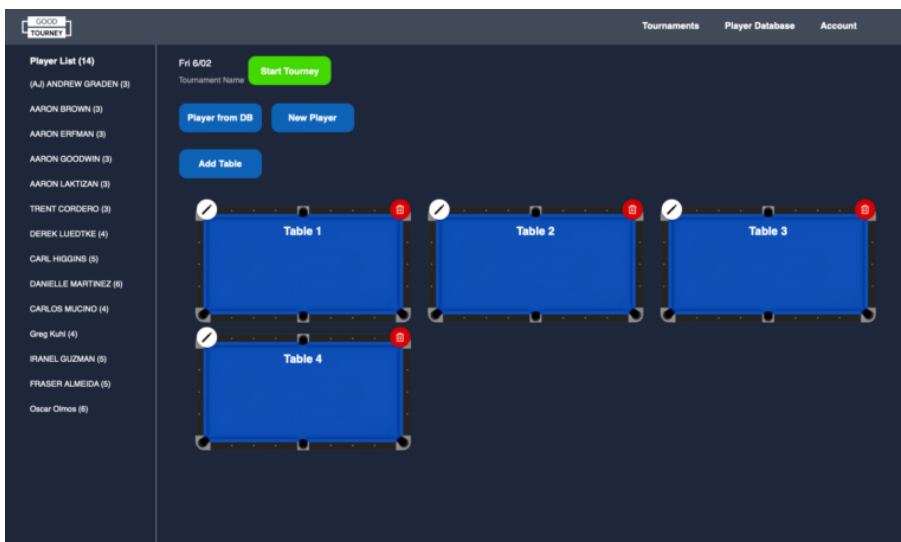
GOOD TOURNEY

Tournaments Player Database Account

Player List (14)
(AJ) ANDREW GRADEN (3)
AARON BROWN (3)
AARON ERFMAN (3)
AARON GOODWIN (3)
AARON LAKTIZAN (3)
TRENT CORDERO (3)
DEREK LUEDTKE (4)
CARL HIGGINS (5)
DANIELLE MARTINEZ (6)
CARLOS MUCINO (4)
Greg Kuhl (4)
IRANEL GUZMAN (5)
FRASER ALMEIDA (5)
Oscar Olmos (6)

Fri 6/02
Tournament Name

Start Tourney

Player from DB
New Player

Add Table

Table 1
Table 2
Table 3
Table 4